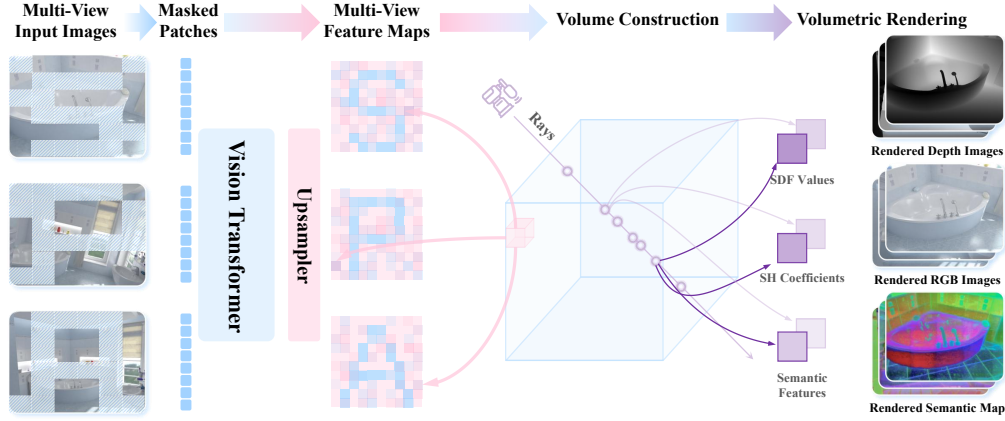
Multi-View Input Images

Masked Patches

Multi-View Feature Maps

Volume Construction

Volumetric Rendering

Vision Transformer

Upsampler

Rays

SDF Values

SH Coefficients

Semantic Features

Rendered Depth Images

Rendered RGB Images

Rendered Semantic Map